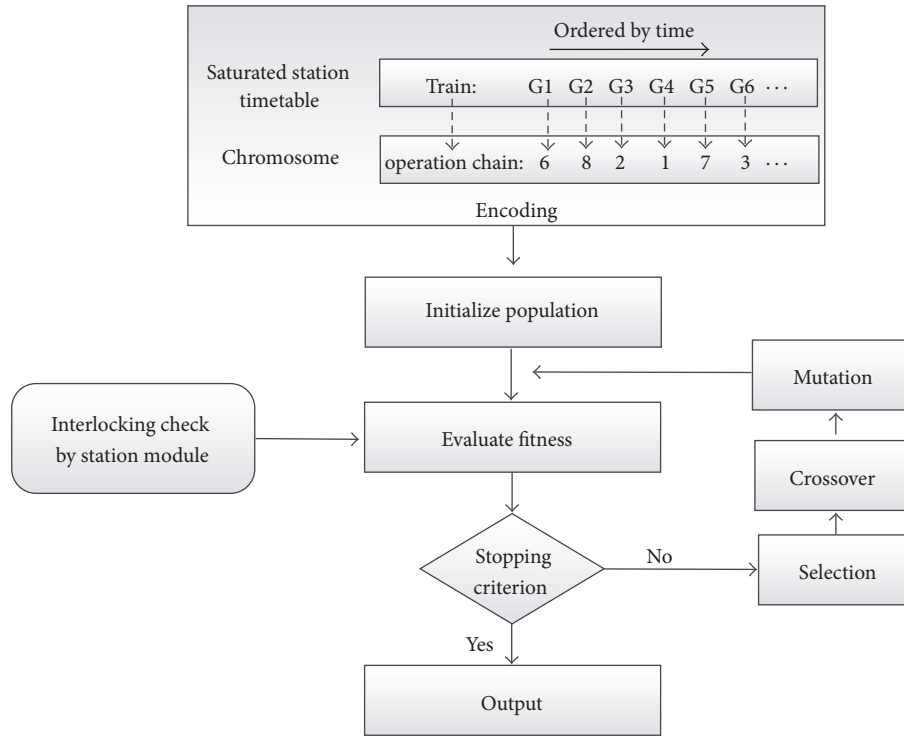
Ordered by time

Saturated station timetable

Train: G1 G2 G3 G4 G5 G6 ···

Chromosome

operation chain: 6 8 2 1 7 3 ···

Encoding

Initialize population

Mutation

Interlocking check by station module

Evaluate fitness

Crossover

Stopping criterion

No

Selection

Yes

Output